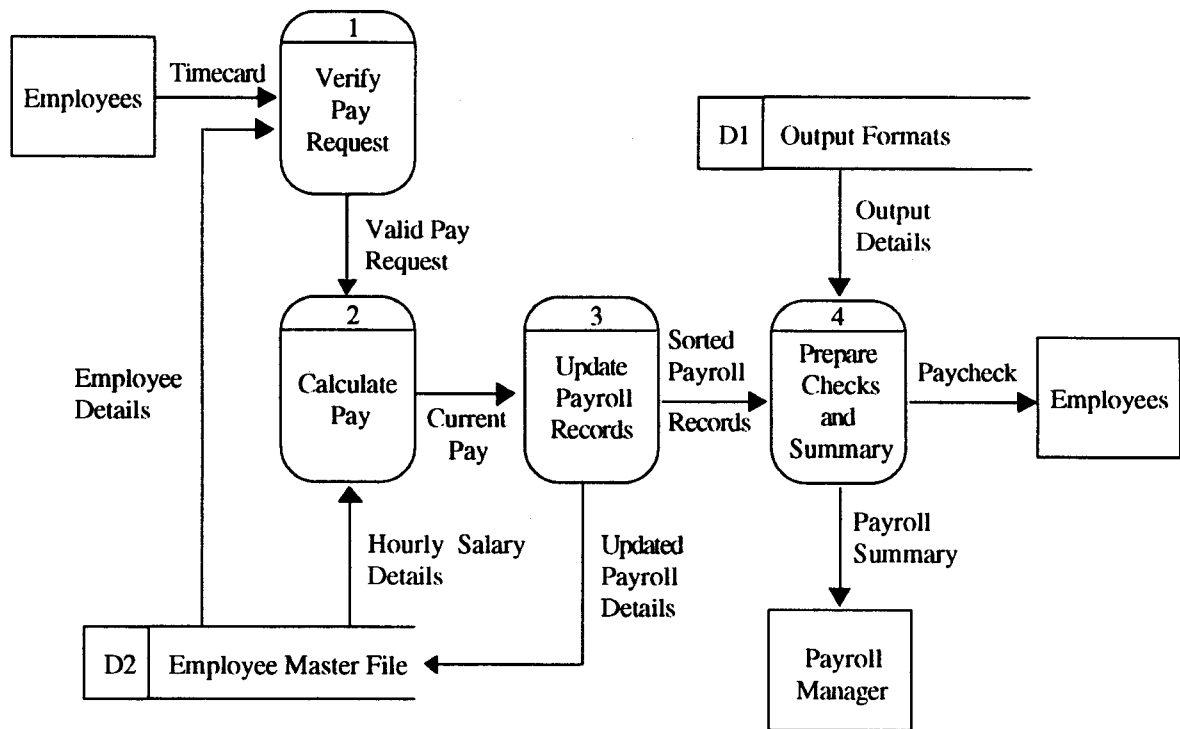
Employees

Timecard

1

Verify Pay Request

D1 Output Formats

Output Details

Valid Pay Request

Employee Details

2

Calculate Pay

Current Pay

3

Update Payroll Records

Sorted Payroll Records

4

Prepare Checks and Summary

Paycheck

Employees

Hourly Salary Details

Updated Payroll Details

Payroll Summary

D2 Employee Master File

Payroll Manager